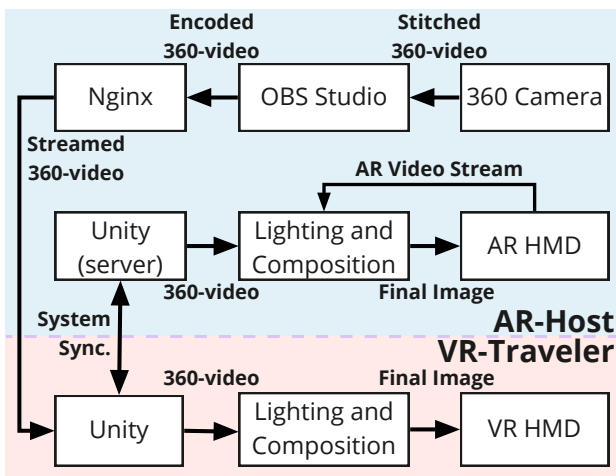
Encoded 360-video

Stitched 360-video

Nginx

OBS Studio

360 Camera

Streamed 360-video

AR Video Stream

Unity (server)

Lighting and Composition

AR HMD

360-video

Final Image

System Sync.

AR-Host

VR-Traveler

360-video

Final Image

Unity

Lighting and Composition

VR HMD